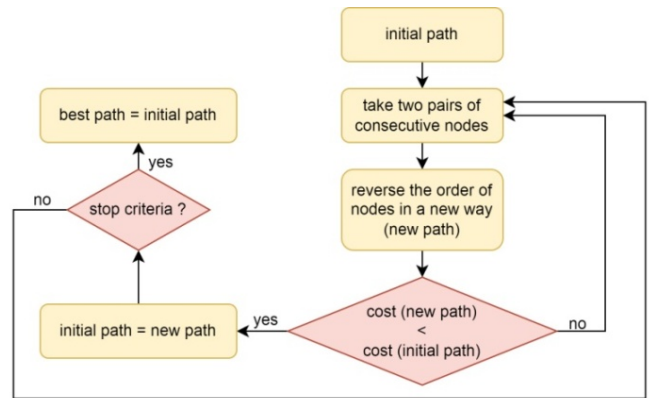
initial path

best path = initial path

take two pairs of consecutive nodes

yes

no

stop criteria ?

reverse the order of nodes in a new way (new path)

initial path = new path

yes

cost (new path) < cost (initial path)

no